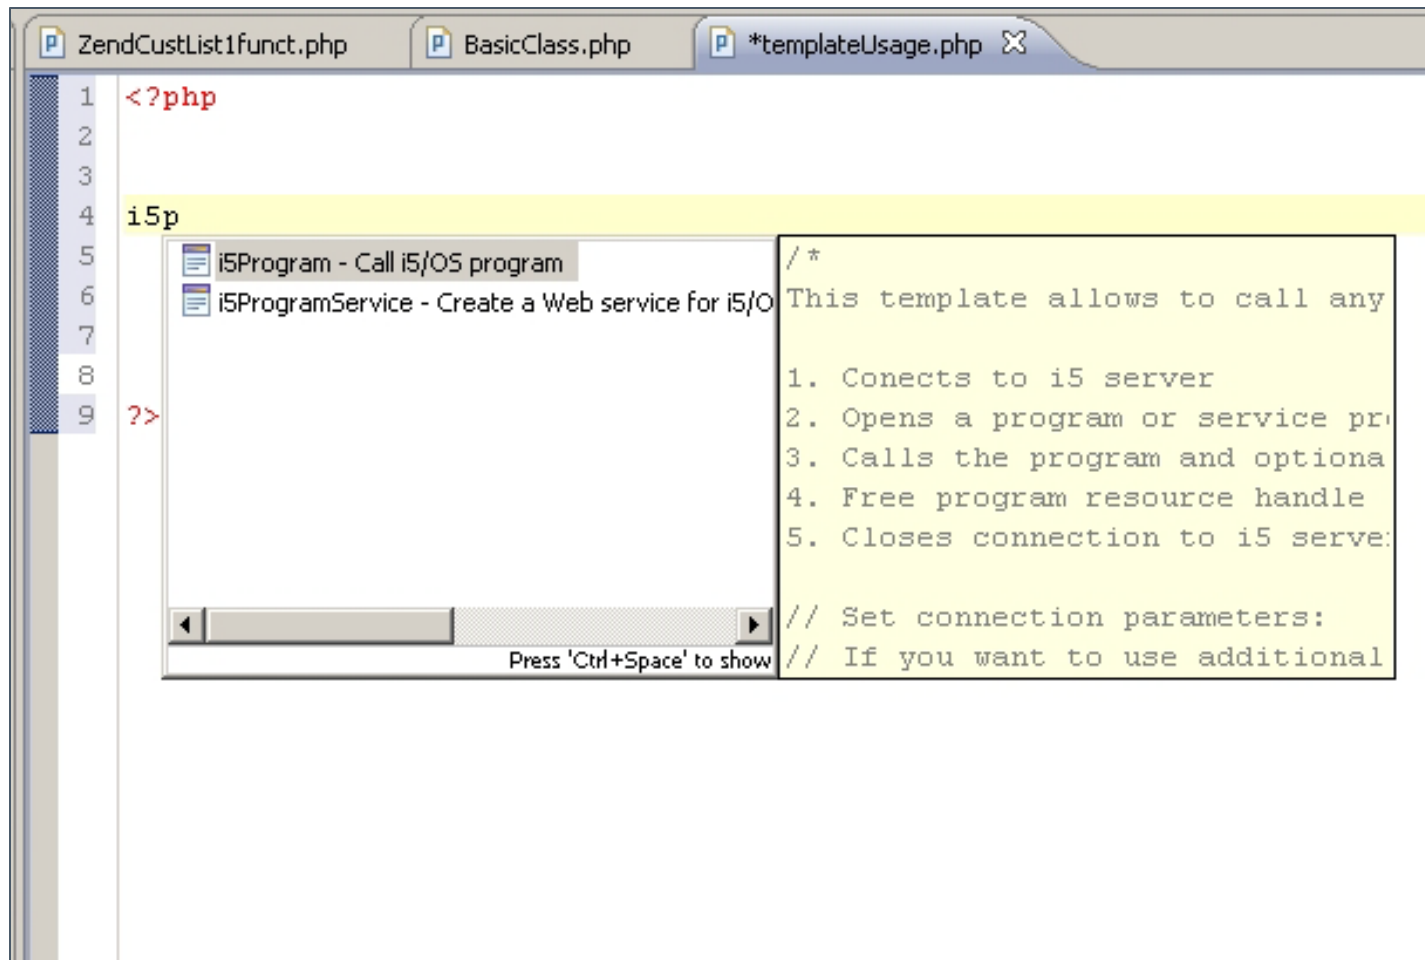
ZendCustList1funct.php | BasicClass.php | *templateUsage.php

1 <?php
2
3
4 i5p
5
6
7
8
9 ?>

i5Program - Call i5/OS program
i5ProgramService - Create a Web service for i5/O

Press 'Ctrl+Space' to show

/*
This template allows to call any

1. Conects to i5 server
2. Opens a program or service pr
3. Calls the program and optiona
4. Free program resource handle
5. Closes connection to i5 serve

// Set connection parameters:
// If you want to use additional